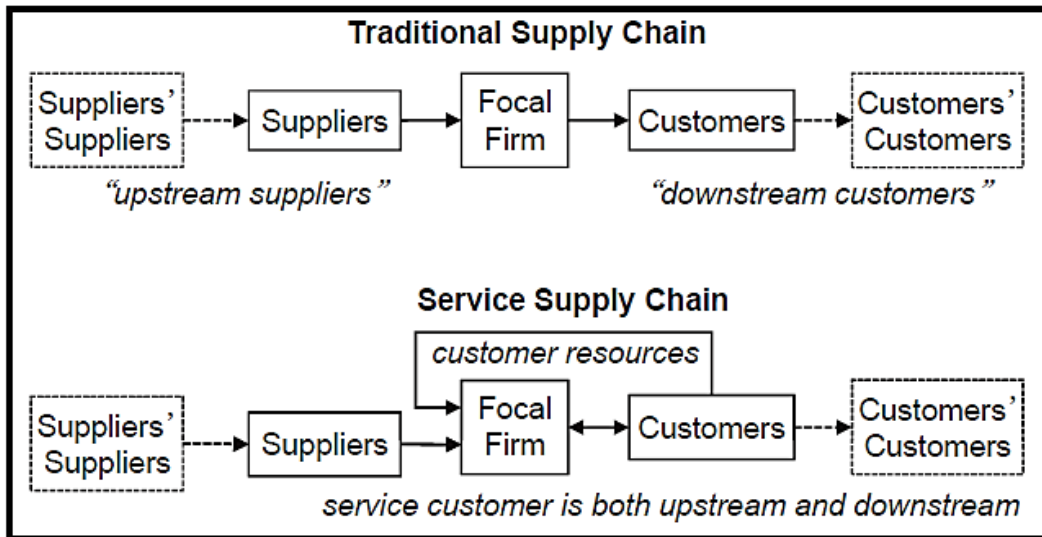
Traditional Supply Chain

Suppliers' Suppliers

Suppliers

Focal Firm

Customers

Customers' Customers

"upstream suppliers"

"downstream customers"

Service Supply Chain

customer resources

Suppliers' Suppliers

Suppliers

Focal Firm

Customers

Customers' Customers

service customer is both upstream and downstream